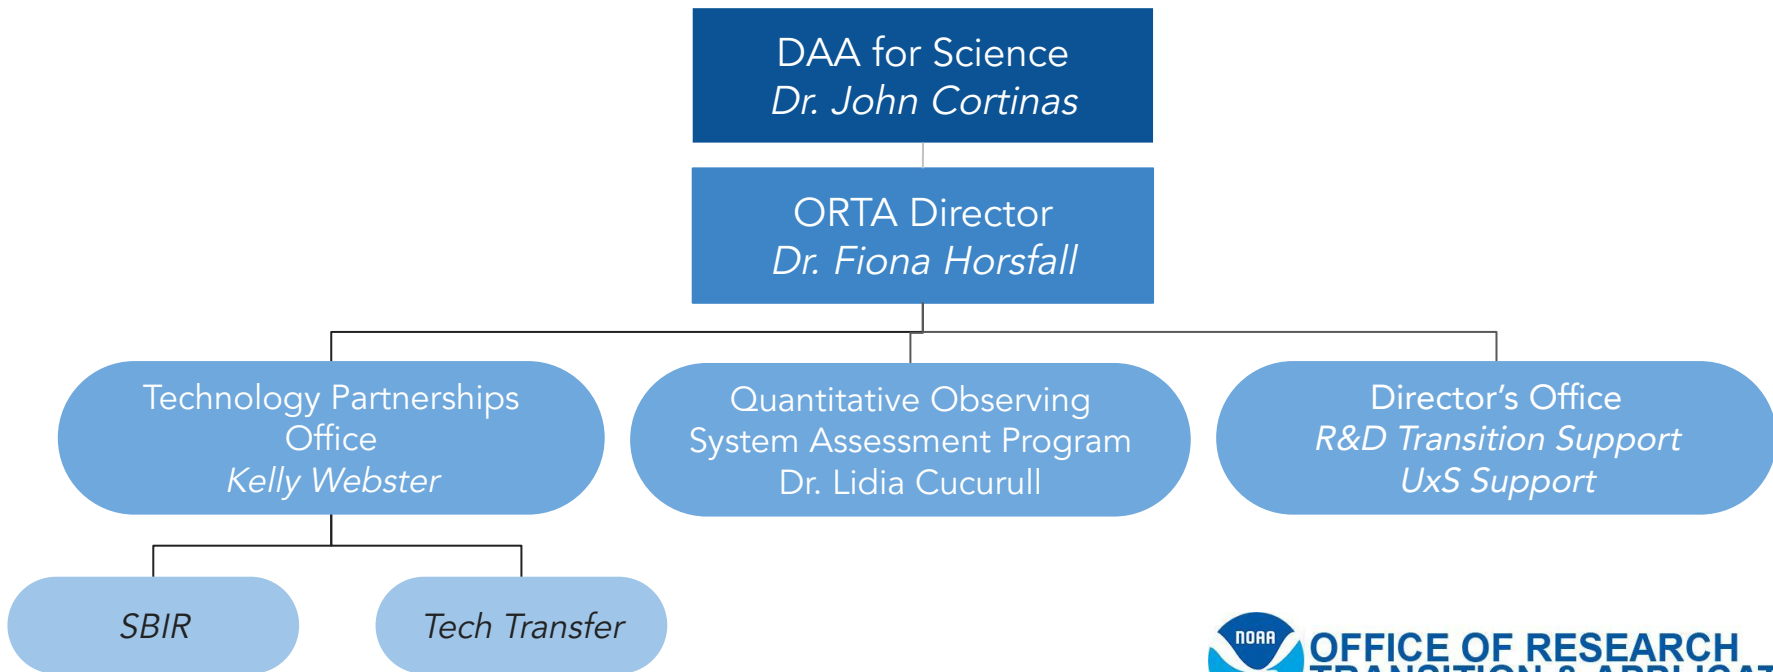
DAA for Science
Dr. John Cortinas

ORTA Director
Dr. Fiona Horsfall

Technology Partnerships Office
Kelly Webster

Quantitative Observing System Assessment Program
Dr. Lidia Cucurull

Director's Office
R&D Transition Support
UxS Support

SBIR

Tech Transfer

NOAA
OFFICE OF RESEARCH
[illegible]